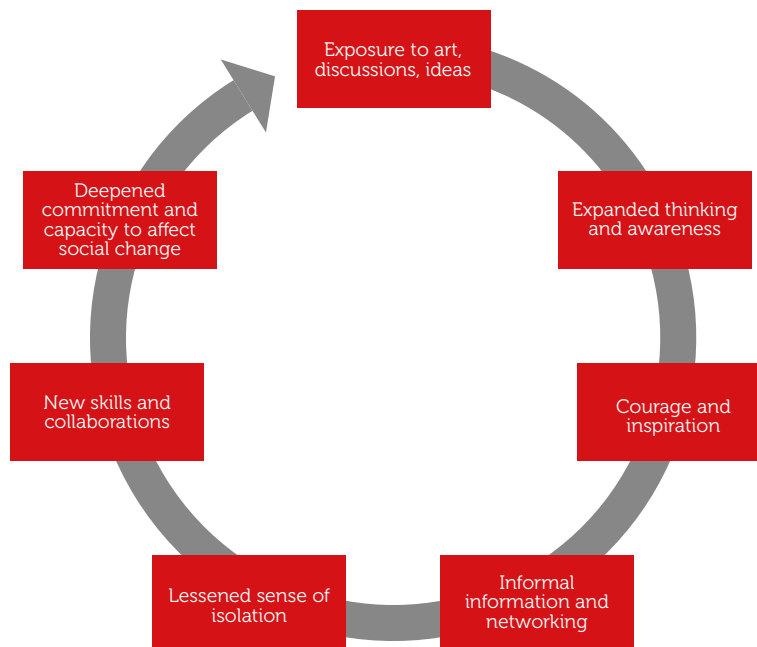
Exposure to art, discussions, ideas

Expanded thinking and awareness

Courage and inspiration

Informal information and networking

Lessened sense of isolation

New skills and collaborations

Deepened commitment and capacity to affect social change